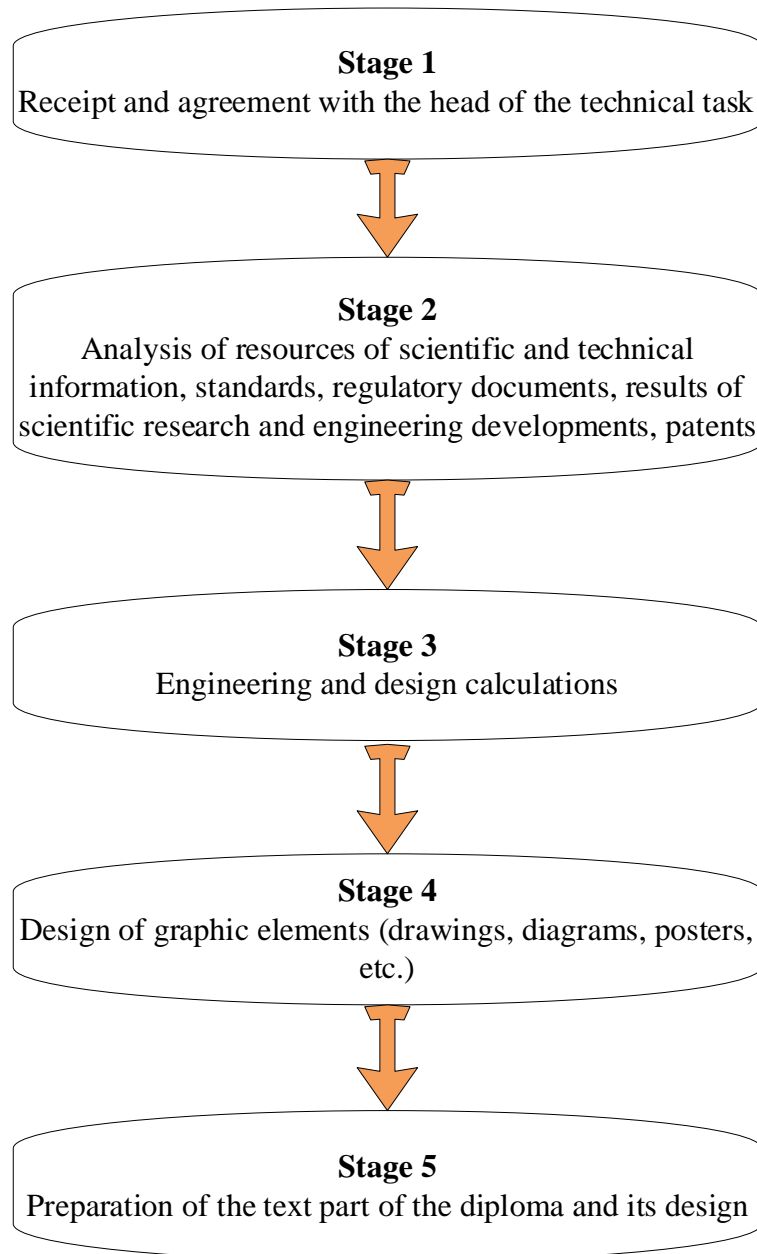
**Stage 1**
Receipt and agreement with the head of the technical task

**Stage 2**
Analysis of resources of scientific and technical information, standards, regulatory documents, results of scientific research and engineering developments, patents

**Stage 3**
Engineering and design calculations

**Stage 4**
Design of graphic elements (drawings, diagrams, posters, etc.)

**Stage 5**
Preparation of the text part of the diploma and its design